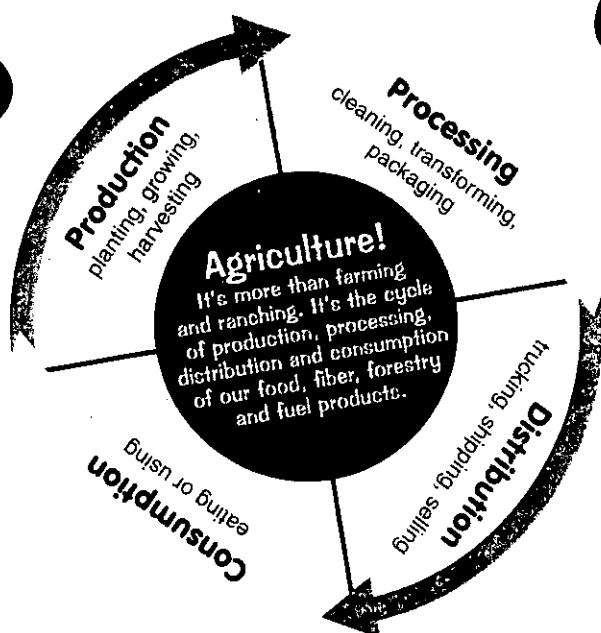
Production
planting, growing, harvesting

Processing
cleaning, transforming, packaging

Agriculture!
It's more than farming and ranching. It's the cycle of production, processing, distribution and consumption of our food, fiber, forestry and fuel products.

Consumption
eating or using

Distribution
trucking, shipping, selling